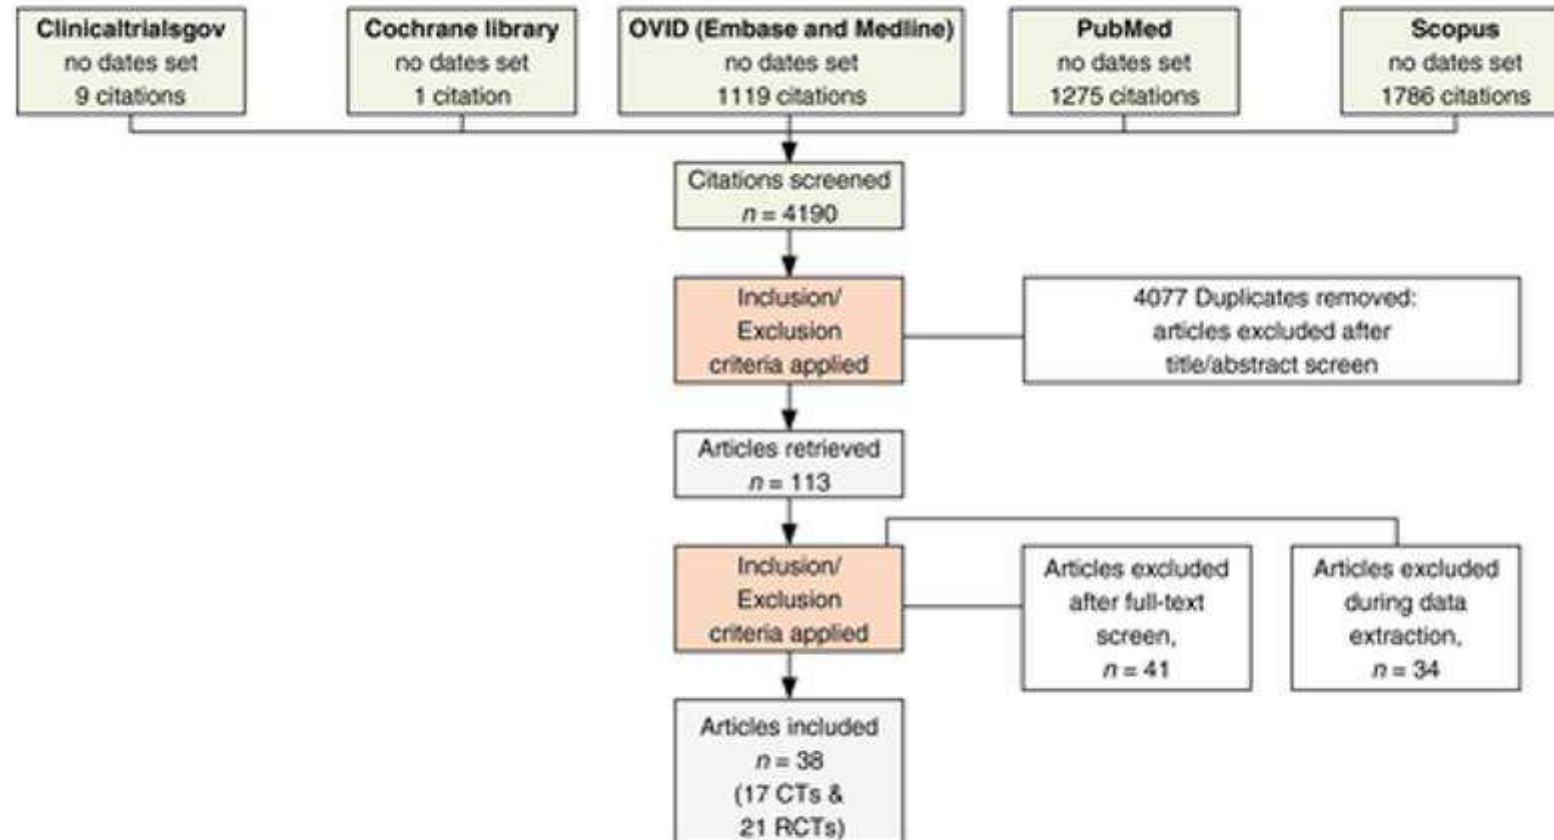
Clinicaltrialsgov
no dates set
9 citations

Cochrane library
no dates set
1 citation

OVID (Embase and Medline)
no dates set
1119 citations

PubMed
no dates set
1275 citations

Scopus
no dates set
1786 citations

Citations screened
$n = 4190$

Inclusion/
Exclusion
criteria applied

4077 Duplicates removed:
articles excluded after
title/abstract screen

Articles retrieved
$n = 113$

Inclusion/
Exclusion
criteria applied

Articles excluded
after full-text
screen,
$n = 41$

Articles excluded
during data
extraction,
$n = 34$

Articles included
$n = 38$
(17 CTs &
21 RCTs)